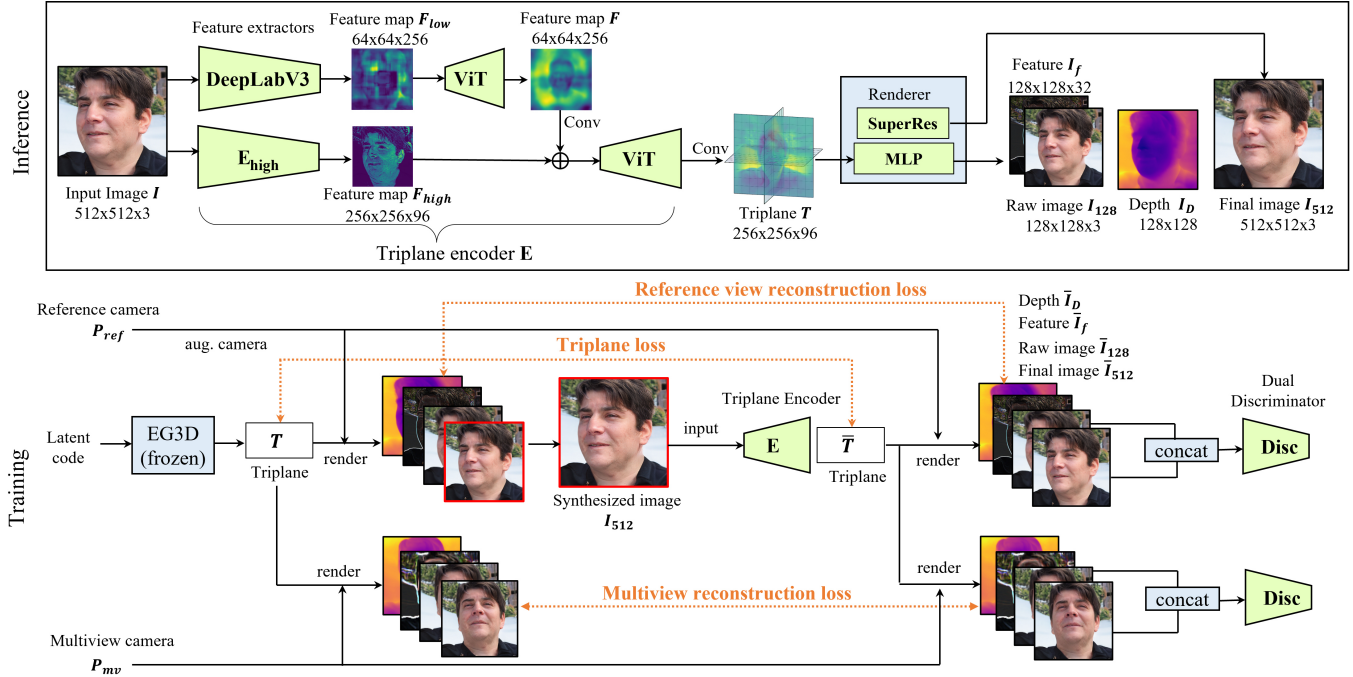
Inference

Feature extractors

Feature map $\boldsymbol{F_{low}}$
64x64x256

Feature map $\boldsymbol{F}$
64x64x256

DeepLabV3

ViT

Conv

$\mathbf{E_{high}}$

ViT

Conv

Input Image $\boldsymbol{I}$
512x512x3

Feature map $\boldsymbol{F_{high}}$
256x256x96

Triplane encoder $\mathbf{E}$

Triplane $\boldsymbol{T}$
256x256x96

Renderer

SuperRes

MLP

Feature $\boldsymbol{I_f}$
128x128x32

Raw image $\boldsymbol{I_{128}}$
128x128x3

Depth $\boldsymbol{I_D}$
128x128

Final image $\boldsymbol{I_{512}}$
512x512x3

Training

Reference camera
$\boldsymbol{P_{ref}}$

Reference view reconstruction loss

aug. camera

Triplane loss

Depth $\boldsymbol{\bar{I}_D}$
Feature $\boldsymbol{\bar{I}_f}$
Raw image $\boldsymbol{\bar{I}_{128}}$
Final image $\boldsymbol{\bar{I}_{512}}$

Latent code

EG3D (frozen)

$\boldsymbol{T}$
Triplane

render

Synthesized image
$\boldsymbol{I_{512}}$

input

Triplane Encoder

E

$\boldsymbol{\bar{T}}$
Triplane

render

concat

Dual Discriminator

Disc

render

render

Multiview reconstruction loss

concat

Disc

Multiview camera
$\boldsymbol{P_{mv}}$